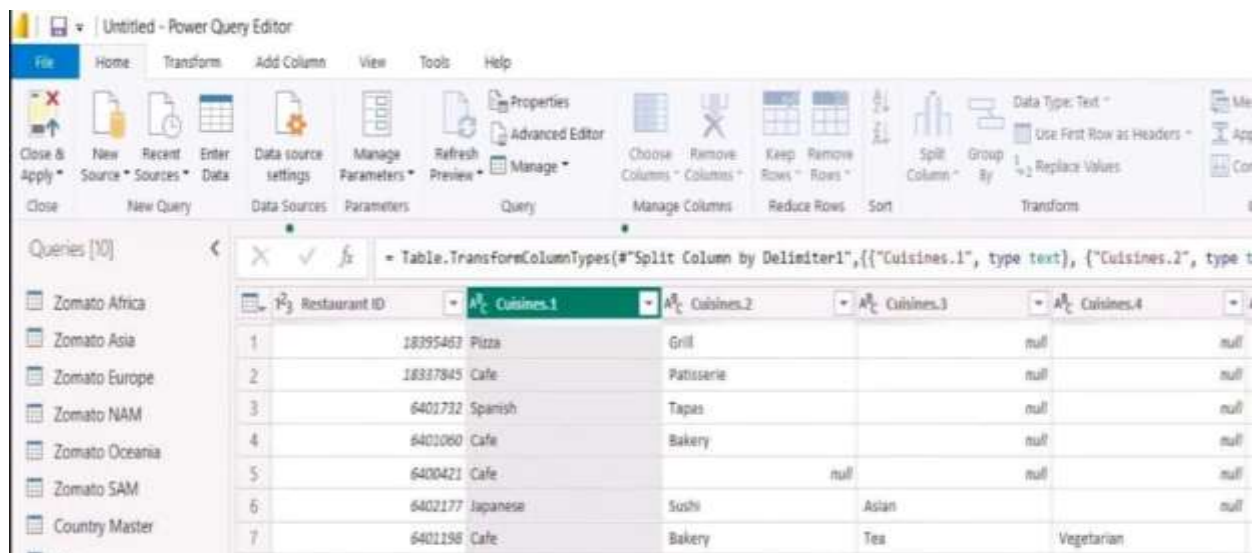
Untitled - Power Query Editor

File Home Transform Add Column View Tools Help

Close & Apply • | New Source • | Recent Sources • | Enter Data | Data source settings | Manage Parameters • | Refresh Preview • | Properties | Advanced Editor | Manage • | Choose Columns • | Remove Columns • | Keep Rows • | Remove Rows • | Split Column • | Group By | Data Type: Text • | Use First Row as Headers • | Replace Values

Close | New Query | Data Sources | Parameters | Query | Manage Columns | Reduce Rows | Sort | Transform

Queries [10]

Zomato Africa
Zomato Asia
Zomato Europe
Zomato NAM
Zomato Oceania
Zomato SAM
Country Master

= Table.TransformColumnTypes(#"Split Column by Delimiter1",{{"Cuisines.1", type text}, {"Cuisines.2", type t

| | Restaurant ID | Cuisines.1 | Cuisines.2 | Cuisines.3 | Cuisines.4 |
|---|---|---|---|---|---|
| 1 | 18395463 | Pizza | Grill | null | null |
| 2 | 18337845 | Cafe | Patisserie | null | null |
| 3 | 6401732 | Spanish | Tapas | null | null |
| 4 | 6401060 | Cafe | Bakery | null | null |
| 5 | 6400421 | Cafe | null | null | null |
| 6 | 6402177 | Japanese | Sushi | Asian | null |
| 7 | 6401198 | Cafe | Bakery | Tea | Vegetarian |